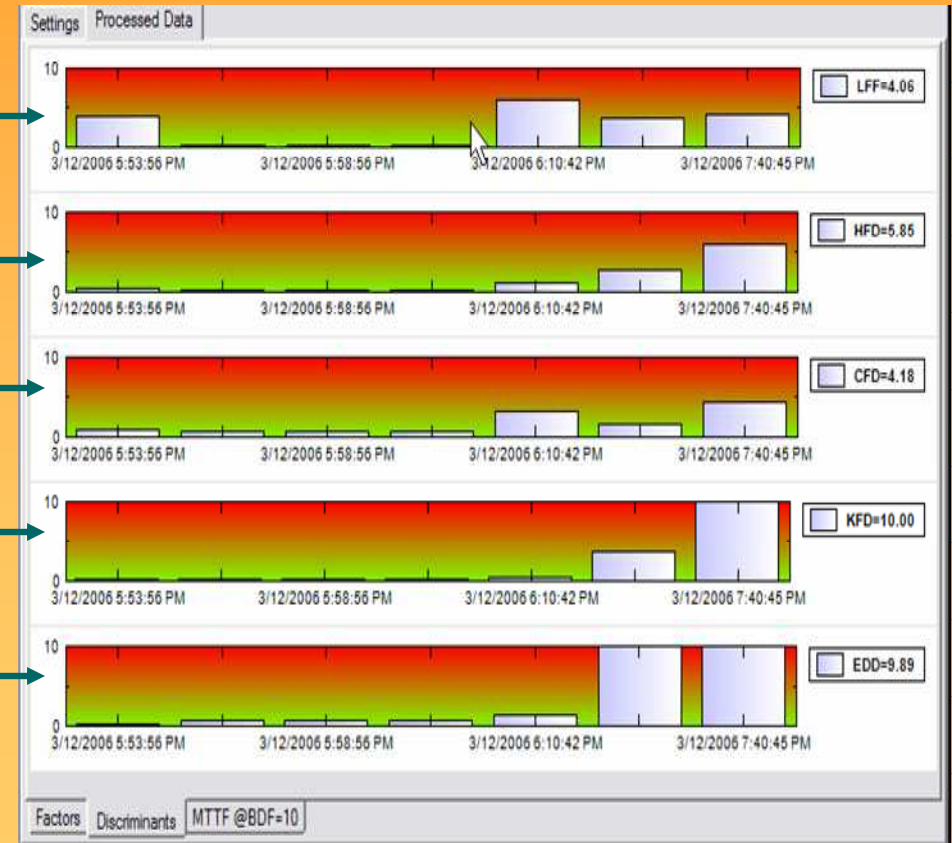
Settings Processed Data

10
0
3/12/2006 5:53:56 PM 3/12/2006 5:58:56 PM 3/12/2006 6:10:42 PM 3/12/2006 7:40:45 PM
LFF=4.06

10
0
3/12/2006 5:53:56 PM 3/12/2006 5:58:56 PM 3/12/2006 6:10:42 PM 3/12/2006 7:40:45 PM
HFD=5.85

10
0
3/12/2006 5:53:56 PM 3/12/2006 5:58:56 PM 3/12/2006 6:10:42 PM 3/12/2006 7:40:45 PM
CFD=4.18

10
0
3/12/2006 5:53:56 PM 3/12/2006 5:58:56 PM 3/12/2006 6:10:42 PM 3/12/2006 7:40:45 PM
KFD=10.00

10
0
3/12/2006 5:53:56 PM 3/12/2006 5:58:56 PM 3/12/2006 6:10:42 PM 3/12/2006 7:40:45 PM
EDD=9.89

Factors Discriminants MTTF @BDF=10